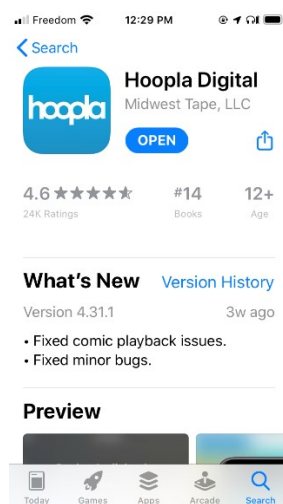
Freedom 12:29 PM

Search

hoopla

Hoopla Digital

Midwest Tape, LLC

OPEN

4.6 ★★★★★

24K Ratings

#14

Books

12+

Age

What's New

Version History

Version 4.31.1

3w ago

• Fixed comic playback issues.
• Fixed minor bugs.

Preview

Today Games Apps Arcade Search